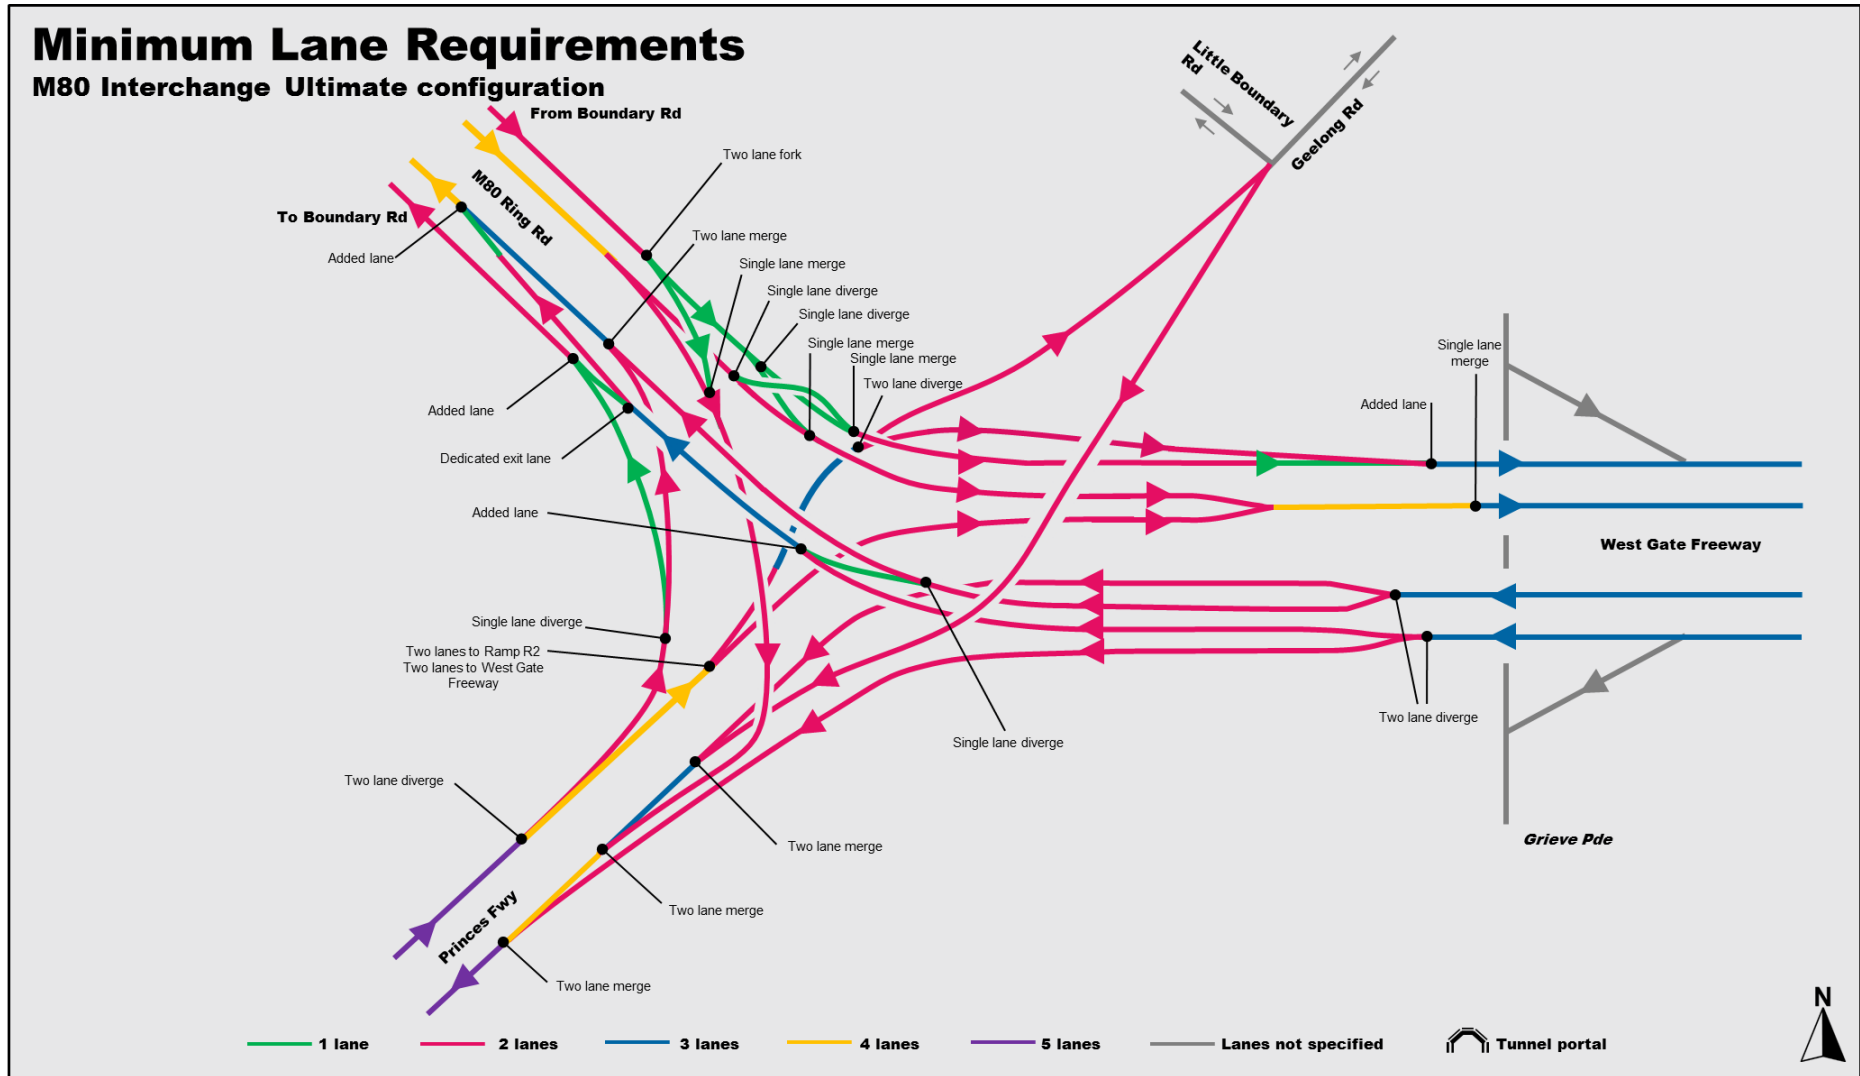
Minimum Lane Requirements
M80 Interchange Ultimate configuration

From Boundary Rd
To Boundary Rd
M80 Ring Rd
Little Boundary Rd
Geelong Rd
Two lane fork
Two lane merge
Single lane merge
Single lane diverge
Single lane diverge
Single lane merge
Single lane merge
Two lane diverge
Added lane
Added lane
Dedicated exit lane
Added lane
Single lane merge
Added lane
West Gate Freeway
Single lane diverge
Two lanes to Ramp R2
Two lanes to West Gate Freeway
Single lane diverge
Two lane diverge
Two lane diverge
Two lane merge
Two lane merge
Two lane merge
Princes Fwy
Grieve Pde
N

1 lane
2 lanes
3 lanes
4 lanes
5 lanes
Lanes not specified
Tunnel portal